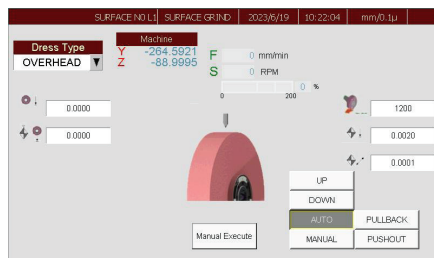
SURFACE NO L1 | SURFACE GRIND | 2023/6/19 | 10:22:04 | mm/0.1μ

Dress Type
OVERHEAD

Machine
Y -264.5921
Z -88.9995

F 0 mm/min
S 0 RPM
0 %
0 200

0.0000
0.0000

1200
0.0020
0.0001

UP
DOWN
AUTO
PULLBACK
MANUAL
PUSHOUT

Manual Execute